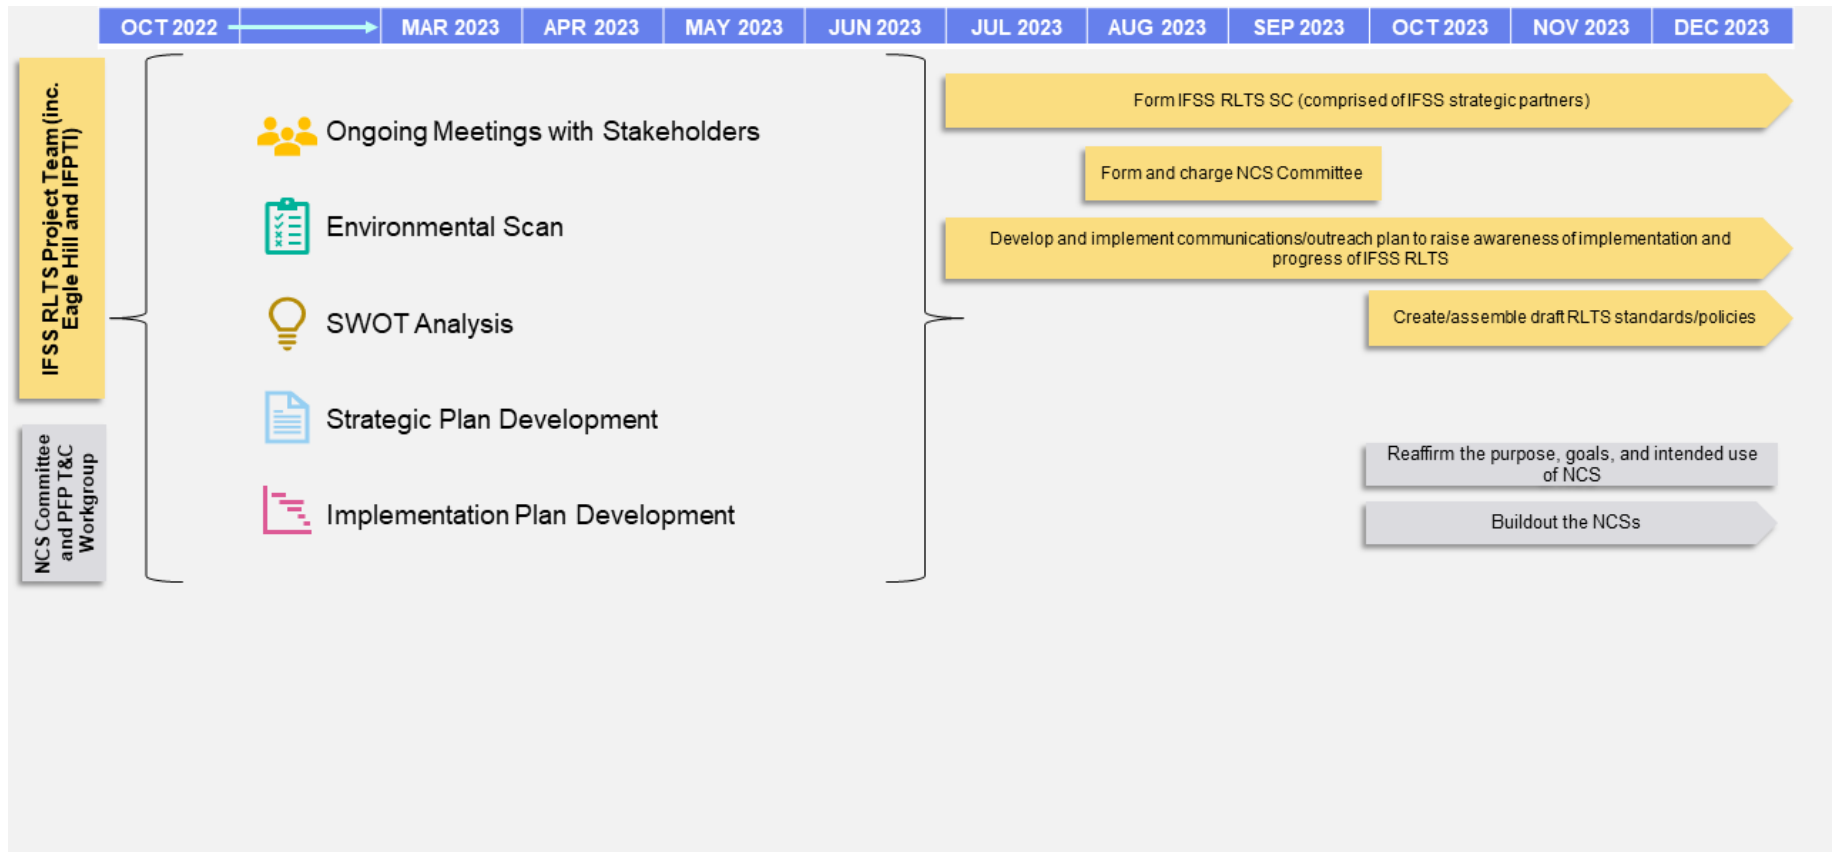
| OCT 2022 | | MAR 2023 | APR 2023 | MAY 2023 | JUN 2023 | JUL 2023 | AUG 2023 | SEP 2023 | OCT 2023 | NOV 2023 | DEC 2023 |
|---|---|---|---|---|---|---|---|---|---|---|---|

IFSS RLTS Project Team (inc. Eagle Hill and IFPTI)

NCS Committee and PFP T&C Workgroup

Ongoing Meetings with Stakeholders

Environmental Scan

SWOT Analysis

Strategic Plan Development

Implementation Plan Development

Form IFSS RLTS SC (comprised of IFSS strategic partners)

Form and charge NCS Committee

Develop and implement communications/outreach plan to raise awareness of implementation and progress of IFSS RLTS

Create/assemble draft RLTS standards/policies

Reaffirm the purpose, goals, and intended use of NCS

Buildout the NCSs